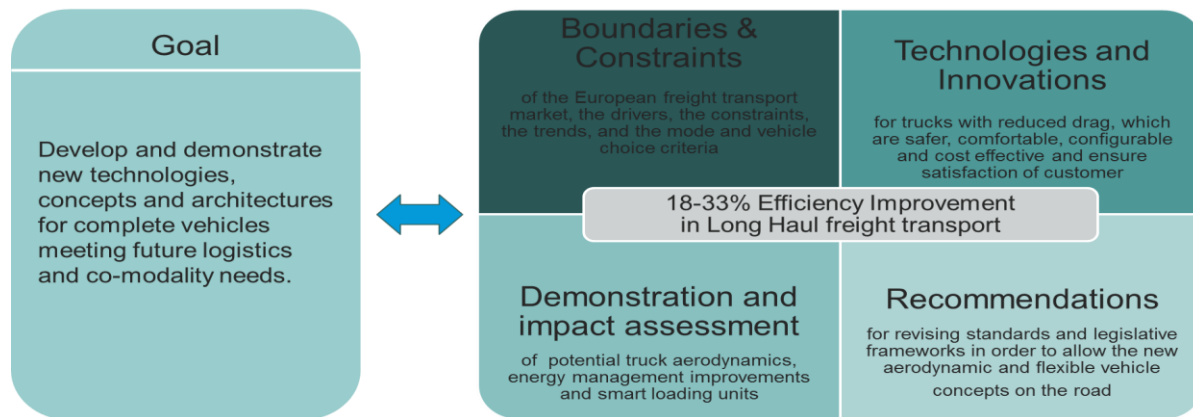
Goal

Develop and demonstrate new technologies, concepts and architectures for complete vehicles meeting future logistics and co-modality needs.

Boundaries & Constraints

of the European freight transport market, the drivers, the constraints, the trends, and the mode and vehicle choice criteria

Technologies and Innovations

for trucks with reduced drag, which are safer, comfortable, configurable and cost effective and ensure satisfaction of customer

18-33% Efficiency Improvement in Long Haul freight transport

Demonstration and impact assessment

of potential truck aerodynamics, energy management improvements and smart loading units

Recommendations

for revising standards and legislative frameworks in order to allow the new aerodynamic and flexible vehicle concepts on the road